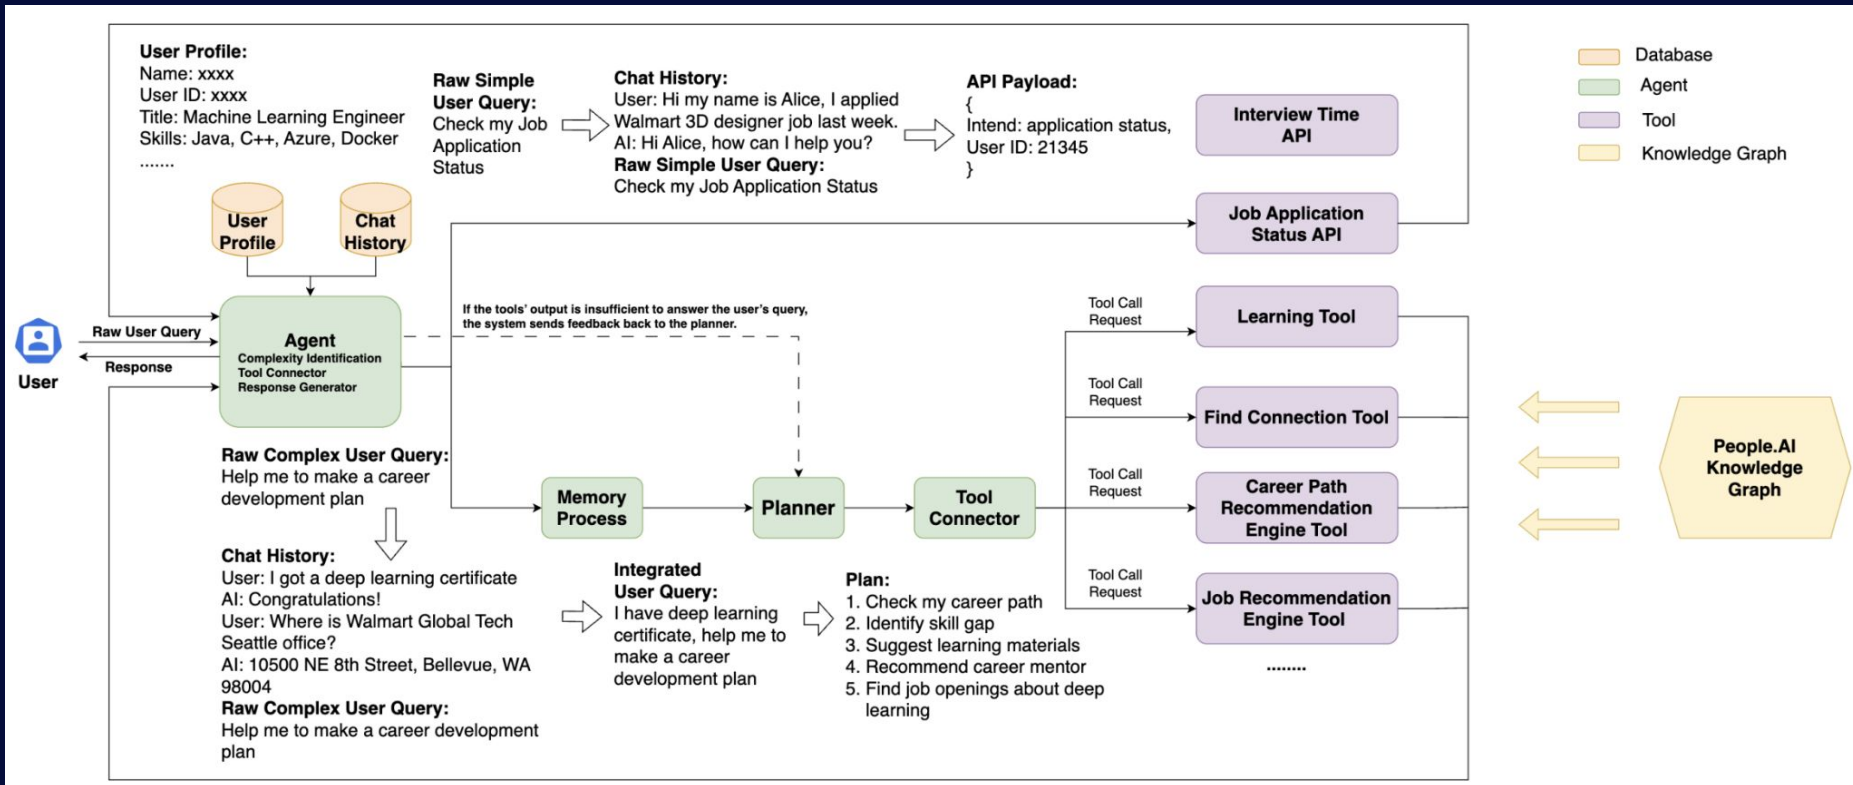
User Profile:
Name: xxxx
User ID: xxxx
Title: Machine Learning Engineer
Skills: Java, C++, Azure, Docker
.......

Raw Simple User Query:
Check my Job Application Status

Chat History:
User: Hi my name is Alice, I applied Walmart 3D designer job last week.
AI: Hi Alice, how can I help you?
Raw Simple User Query:
Check my Job Application Status

API Payload:
{
Intend: application status,
User ID: 21345
}

Interview Time API

Database
Agent
Tool
Knowledge Graph

User Profile
Chat History

Job Application Status API

If the tools' output is insufficient to answer the user's query, the system sends feedback back to the planner.

Raw User Query
Response
User

Agent
Complexity Identification
Tool Connector
Response Generator

Tool Call Request
Learning Tool

Tool Call Request
Find Connection Tool

Tool Call Request
Career Path Recommendation Engine Tool

Tool Call Request
Job Recommendation Engine Tool

........

People.AI Knowledge Graph

Raw Complex User Query:
Help me to make a career development plan

Memory Process
Planner
Tool Connector

Chat History:
User: I got a deep learning certificate
AI: Congratulations!
User: Where is Walmart Global Tech Seattle office?
AI: 10500 NE 8th Street, Bellevue, WA 98004
Raw Complex User Query:
Help me to make a career development plan

Integrated User Query:
I have deep learning certificate, help me to make a career development plan

Plan:
1. Check my career path
2. Identify skill gap
3. Suggest learning materials
4. Recommend career mentor
5. Find job openings about deep learning